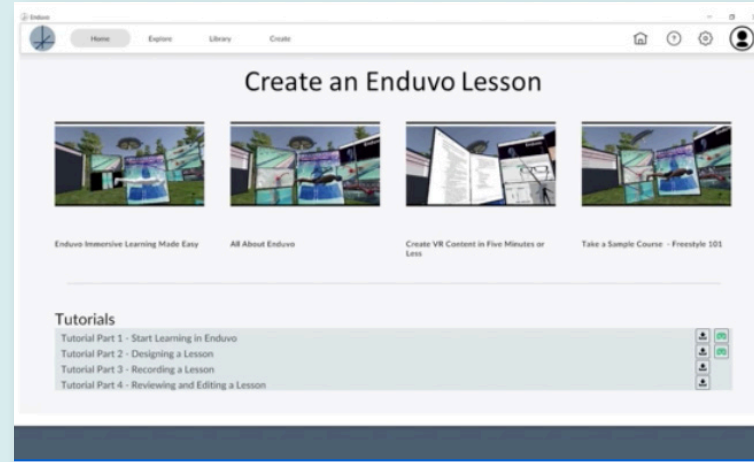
Enduvo

Home Explore Library Create

Create an Enduvo Lesson

Enduvo Immersive Learning Made Easy

All About Enduvo

Create VR Content in Five Minutes or Less

Take a Sample Course - Freestyle 101

Tutorials

Tutorial Part 1 - Start Learning in Enduvo

Tutorial Part 2 - Designing a Lesson

Tutorial Part 3 - Recording a Lesson

Tutorial Part 4 - Reviewing and Editing a Lesson